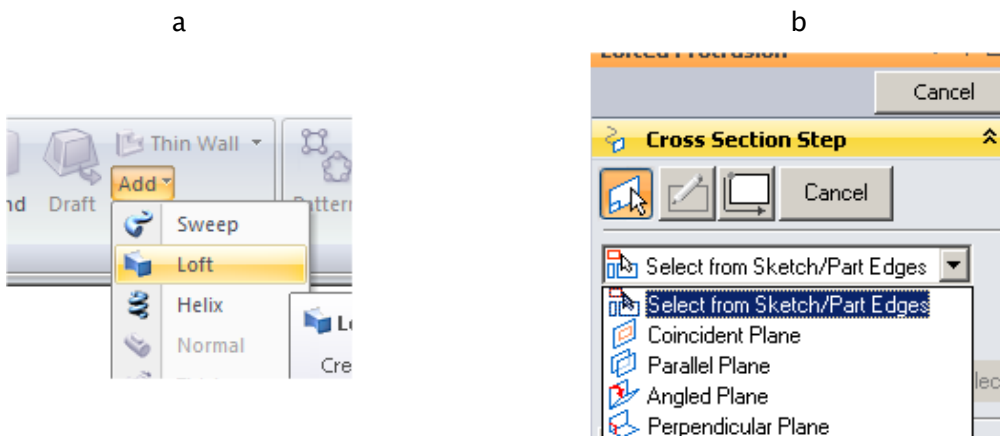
a

b

nd Draft Thin Wall Add Patter

Sweep
Loft
Helix
Normal

Lo
Cre

Lofted Protrusion

Cancel

Cross Section Step

Cancel

Select from Sketch/Part Edges

Select from Sketch/Part Edges
Coincident Plane
Parallel Plane
Angled Plane
Perpendicular Plane

lec